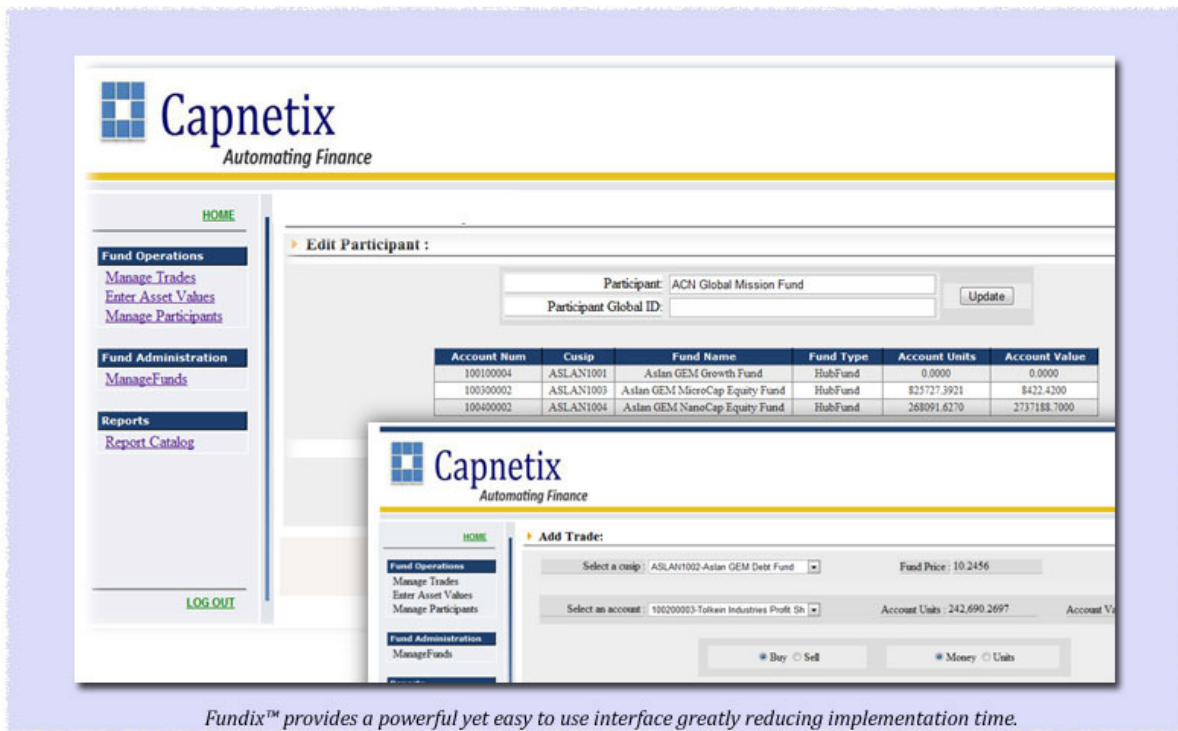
Capnetix
Automating Finance

HOME

Fund Operations
Manage Trades
Enter Asset Values
Manage Participants

Fund Administration
ManageFunds

Reports
Report Catalog

LOG OUT

Edit Participant :

Participant: ACN Global Mission Fund
Participant Global ID:
Update

| Account Num | Cusip | Fund Name | Fund Type | Account Units | Account Value |
|---|---|---|---|---|---|
| 100100004 | ASLAN1001 | Aslan GEM Growth Fund | HubFund | 0.0000 | 0.0000 |
| 100300002 | ASLAN1003 | Aslan GEM MicroCap Equity Fund | HubFund | 825727.3921 | 8422.4200 |
| 100400002 | ASLAN1004 | Aslan GEM NanoCap Equity Fund | HubFund | 268091.6270 | 2737188.7000 |

Capnetix
Automating Finance

HOME

Fund Operations
Manage Trades
Enter Asset Values
Manage Participants

Fund Administration
ManageFunds

Add Trade:

Select a cusip : ASLAN1002-Aslan GEM Debt Fund
Fund Price : 10.2456

Select an account : 100200003-Tolkein Industries Profit Sh
Account Units : 242,690.2697
Account Va

Buy Sell
Money Units

Fundix™ provides a powerful yet easy to use interface greatly reducing implementation time.